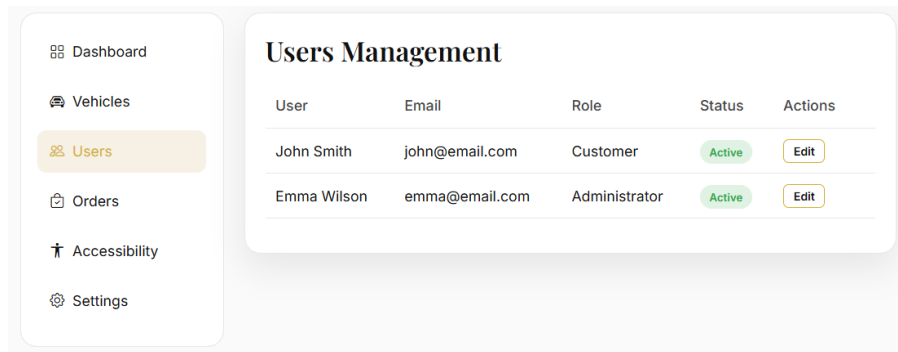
Dashboard
Vehicles
Users
Orders
Accessibility
Settings

Users Management

| User | Email | Role | Status | Actions |
|---|---|---|---|---|
| John Smith | john@email.com | Customer | Active | Edit |
| Emma Wilson | emma@email.com | Administrator | Active | Edit |